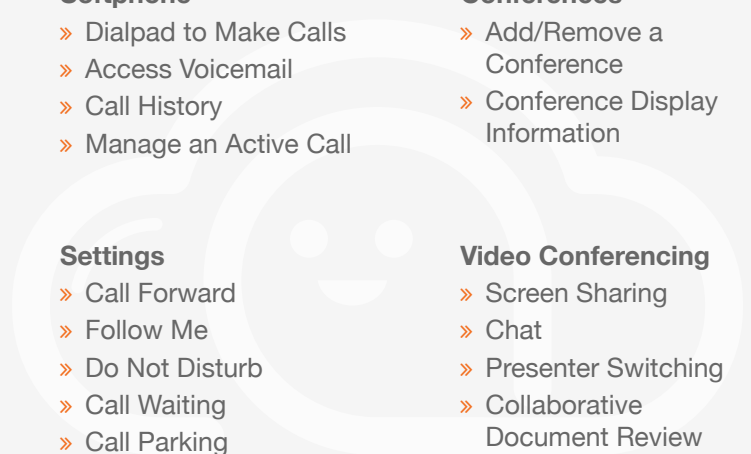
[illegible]

» Dialpad to Make Calls
» Access Voicemail
» Call History
» Manage an Active Call

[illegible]

» Add/Remove a Conference
» Conference Display Information

Settings

» Call Forward
» Follow Me
» Do Not Disturb
» Call Waiting
» Call Parking

Video Conferencing

» Screen Sharing
» Chat
» Presenter Switching
» Collaborative Document Review